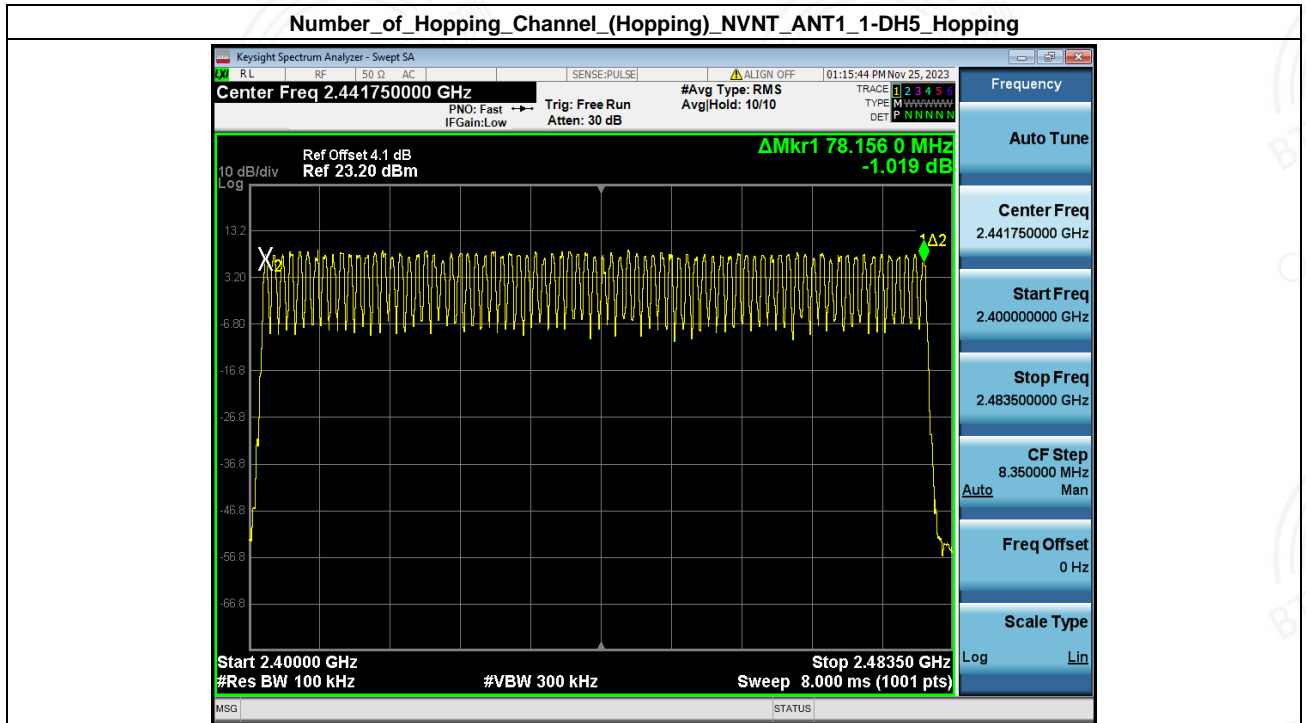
Number_of_Hopping_Channel_(Hopping)_NVNT_ANT1_1-DH5_Hopping

Keysight Spectrum Analyzer - Swept SA

RL RF 50 Ω AC SENSE:PULSE ALIGN OFF 01:15:44 PM Nov 25, 2023

Center Freq 2.441750000 GHz

PNO: Fast IFGain:Low

Trig: Free Run Atten: 30 dB

#Avg Type: RMS Avg|Hold: 10/10

TRACE 1 2 3 4 5 6 TYPE M WWWWW DET P N N N N N

Frequency

Ref Offset 4.1 dB
10 dB/div Ref 23.20 dBm
Log

ΔMkr1 78.156 0 MHz
-1.019 dB

13.2
3.20
-6.80
-16.8
-26.8
-36.8
-46.8
-56.8
-66.8

X2
1Δ2

Start 2.40000 GHz
#Res BW 100 kHz
#VBW 300 kHz
Stop 2.48350 GHz
Sweep 8.000 ms (1001 pts)

Auto Tune

Center Freq
2.441750000 GHz

Start Freq
2.400000000 GHz

Stop Freq
2.483500000 GHz

CF Step
8.350000 MHz
Auto Man

Freq Offset
0 Hz

Scale Type
Log Lin

MSG STATUS